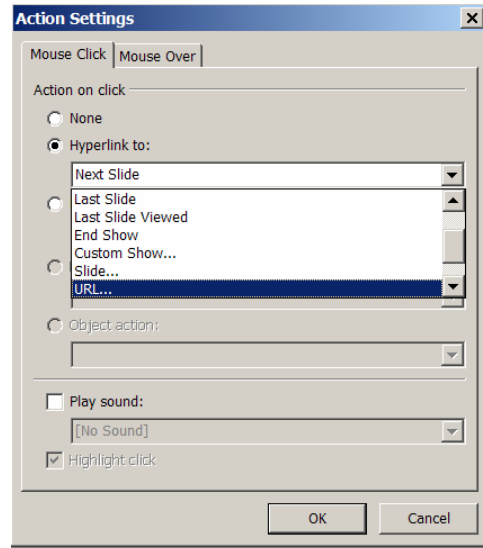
Action Settings

Mouse Click | Mouse Over

Action on click

None

Hyperlink to:

Next Slide

Last Slide
Last Slide Viewed
End Show
Custom Show...
Slide...
URL...

Object action:

Play sound:

[No Sound]

Highlight click

OK

Cancel